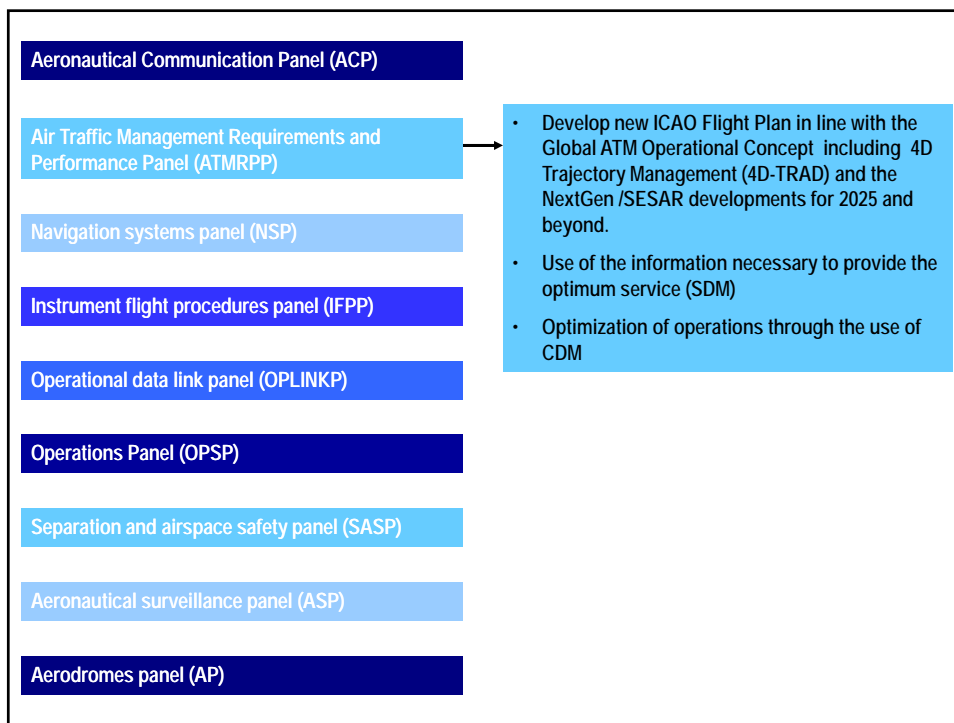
Aeronautical Communication Panel (ACP)

Air Traffic Management Requirements and Performance Panel (ATMRPP)

- Develop new ICAO Flight Plan in line with the Global ATM Operational Concept including 4D Trajectory Management (4D-TRAD) and the NextGen /SESAR developments for 2025 and beyond.
- Use of the information necessary to provide the optimum service (SDM)
- Optimization of operations through the use of CDM

Navigation systems panel (NSP)

Instrument flight procedures panel (IFPP)

Operational data link panel (OPLINKP)

Operations Panel (OPSP)

Separation and airspace safety panel (SASP)

Aeronautical surveillance panel (ASP)

Aerodromes panel (AP)